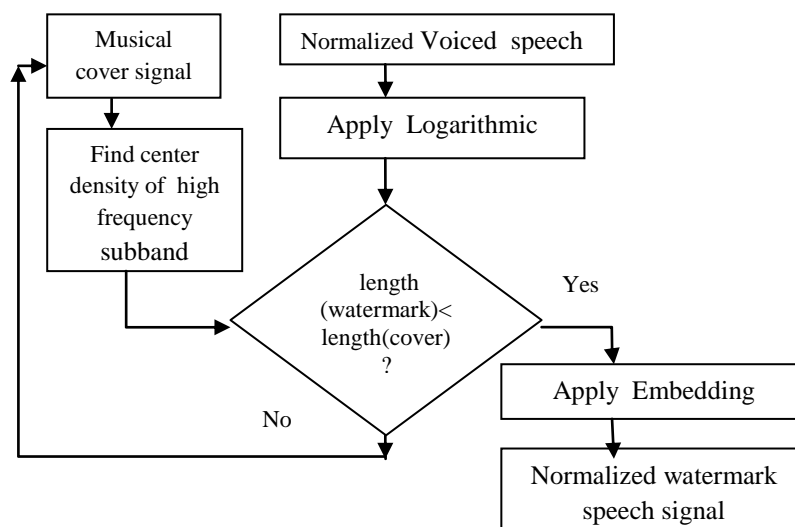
Musical cover signal

Normalized Voiced speech

Apply Logarithmic

Find center density of high frequency subband

length (watermark)< length(cover) ?

Yes

Apply Embedding

No

Normalized watermark speech signal